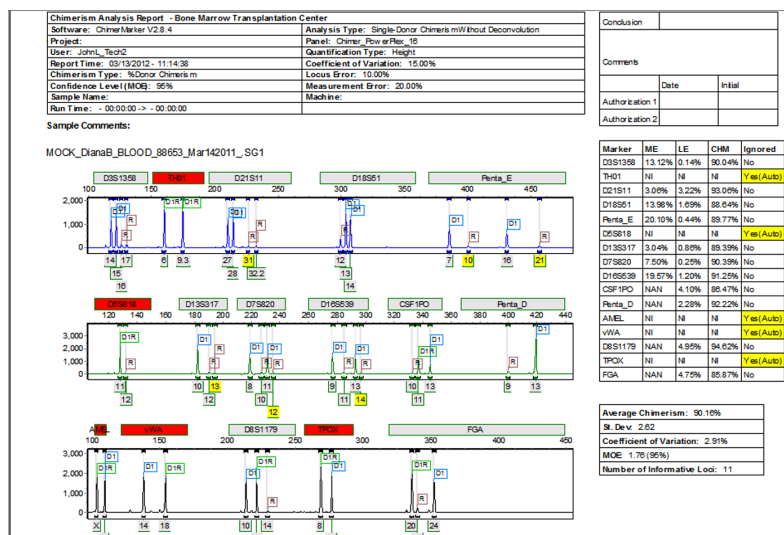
| Chimerism Analysis Report - Bone Marrow Transplantation Center | |
|---|---|
| Software: ChimerMarker V2.8.4 | Analysis Type: Single-Donor Chimeris mWithout Deconvolution |
| Project: | Panel: Chimer_PowerPlex_16 |
| User: JohnL_Tech2 | Quantification Type: Height |
| Report Time: 03/13/2012 - 11:14:38 | Coefficient of Variation: 15.00% |
| Chimerism Type: %Donor Chimeris m | Locus Error: 10.00% |
| Confidence Level (MOE): 95% | Measurement Error: 20.00% |
| Sample Name: | Machine: |
| Run Time: - 00:00:00 -> - 00:00:00 | |

| Conclusion | | |
|---|---|---|
| Comments | | |
| | Date | Initial |
| Authorization 1 | | |
| Authorization 2 | | |

Sample Comments:

MOCK_DianaB_BLOOD_88653_Mar142011_SG1

D3S1358 TH01 D21S11 D18S51 Penta_E
100 150 200 250 300 350 400 450
2,000 1,000 0
D1 R D1R D1R D1 R D1 R D1 R D1 R D1 R D1
14 17 15 16 6 9.3 27 31 28 32.2 12 13 14 7 10 16 21

D5S818 D13S317 D7S820 D16S539 CSF1PO Penta_D
120 140 160 180 200 220 240 260 280 300 320 340 360 380 400 420 440
3,000 2,000 1,000 0
D1R D1 R D1 D1 R D1 R D1 R D1R D1 R
11 12 10 13 12 8 11 10 12 9 13 11 14 10 13 9 13

AMEL vWA D8S1179 TPOX FGA
100 150 200 250 300 350 400 450
3,000 2,000 1,000 0
D1 D1 D1 D1 D1R D1 R D1 D1 D1 R D1R
X 14 18 10 14 8 11 20 24

| Marker | ME | LE | CHM | Ignored |
|---|---|---|---|---|
| D3S1358 | 13.12% | 0.14% | 90.04% | No |
| TH01 | NI | NI | NI | Yes(Auto) |
| D21S11 | 3.06% | 3.22% | 93.06% | No |
| D18S51 | 13.98% | 1.69% | 88.64% | No |
| Penta_E | 20.10% | 0.44% | 89.77% | No |
| D5S818 | NI | NI | NI | Yes(Auto) |
| D13S317 | 3.04% | 0.86% | 89.39% | No |
| D7S820 | 7.50% | 0.25% | 90.39% | No |
| D16S539 | 19.57% | 1.20% | 91.25% | No |
| CSF1PO | NAN | 4.10% | 86.47% | No |
| Penta_D | NAN | 2.28% | 92.22% | No |
| AMEL | NI | NI | NI | Yes(Auto) |
| vWA | NI | NI | NI | Yes(Auto) |
| D8S1179 | NAN | 4.95% | 94.62% | No |
| TPOX | NI | NI | NI | Yes(Auto) |
| FGA | NAN | 4.75% | 85.87% | No |

Average Chimerism: 90.16%
St. Dev: 2.62
Coefficient of Variation: 2.91%
MOE: 1.76 (95%)
Number of Informative Loci: 11